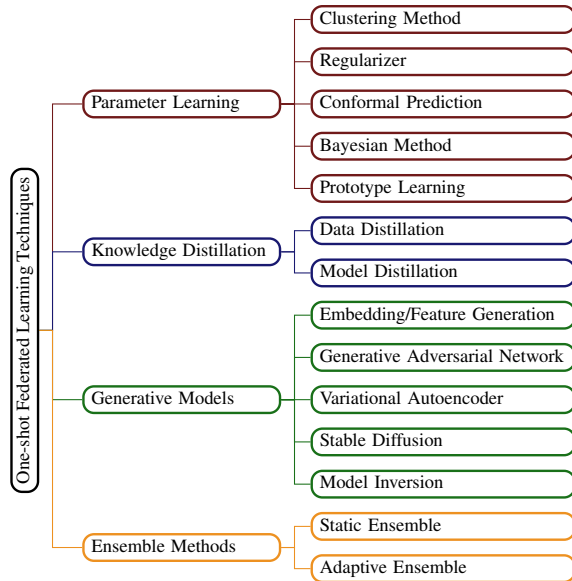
One-shot Federated Learning Techniques

Parameter Learning

Clustering Method

Regularizer

Conformal Prediction

Bayesian Method

Prototype Learning

Knowledge Distillation

Data Distillation

Model Distillation

Generative Models

Embedding/Feature Generation

Generative Adversarial Network

Variational Autoencoder

Stable Diffusion

Model Inversion

Ensemble Methods

Static Ensemble

Adaptive Ensemble